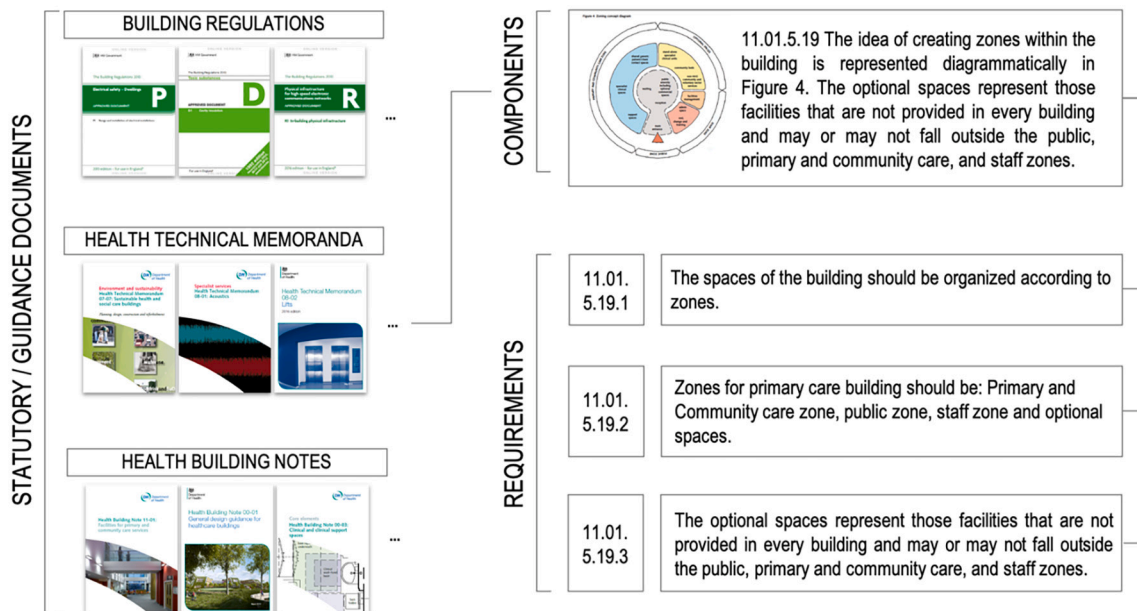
STATUTORY / GUIDANCE DOCUMENTS

BUILDING REGULATIONS

P

D

R

...

HEALTH TECHNICAL MEMORANDA

Environment and sustainability Health Technical Memorandum 07-07: Sustainable health and social care buildings

Specialist services Health Technical Memorandum 08-01: Acoustics

Health Technical Memorandum 08-02 Lifts

...

HEALTH BUILDING NOTES

Health Building Note 11-01: Facilities for primary and community care services

Health Building Note 00-01 General design guidance for healthcare buildings

Core elements Health Building Note 00-03: Clinical and clinical support spaces

...

COMPONENTS

11.01.5.19 The idea of creating zones within the building is represented diagrammatically in Figure 4. The optional spaces represent those facilities that are not provided in every building and may or may not fall outside the public, primary and community care, and staff zones.

REQUIREMENTS

| 11.01. 5.19.1 | The spaces of the building should be organized according to zones. |
|---|---|
| 11.01. 5.19.2 | Zones for primary care building should be: Primary and Community care zone, public zone, staff zone and optional spaces. |
| 11.01. 5.19.3 | The optional spaces represent those facilities that are not provided in every building and may or may not fall outside the public, primary and community care, and staff zones. |